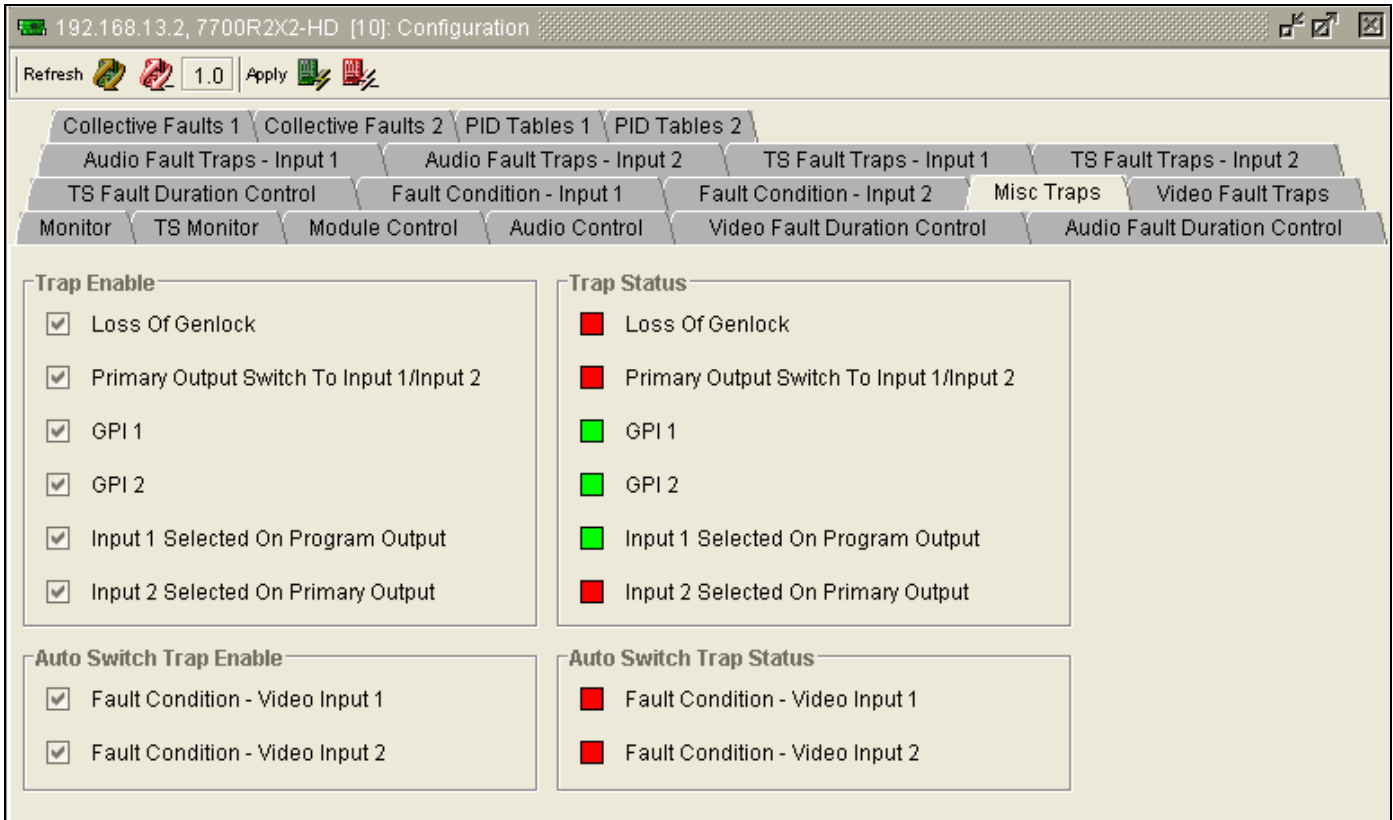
192.168.13.2, 7700R2X2-HD [10]: Configuration

Refresh 1.0 Apply

Collective Faults 1 | Collective Faults 2 | PID Tables 1 | PID Tables 2
Audio Fault Traps - Input 1 | Audio Fault Traps - Input 2 | TS Fault Traps - Input 1 | TS Fault Traps - Input 2
TS Fault Duration Control | Fault Condition - Input 1 | Fault Condition - Input 2 | Misc Traps | Video Fault Traps
Monitor | TS Monitor | Module Control | Audio Control | Video Fault Duration Control | Audio Fault Duration Control

Trap Enable
Loss Of Genlock
Primary Output Switch To Input 1/Input 2
GPI 1
GPI 2
Input 1 Selected On Program Output
Input 2 Selected On Primary Output

Trap Status
Loss Of Genlock
Primary Output Switch To Input 1/Input 2
GPI 1
GPI 2
Input 1 Selected On Program Output
Input 2 Selected On Primary Output

Auto Switch Trap Enable
Fault Condition - Video Input 1
Fault Condition - Video Input 2

Auto Switch Trap Status
Fault Condition - Video Input 1
Fault Condition - Video Input 2